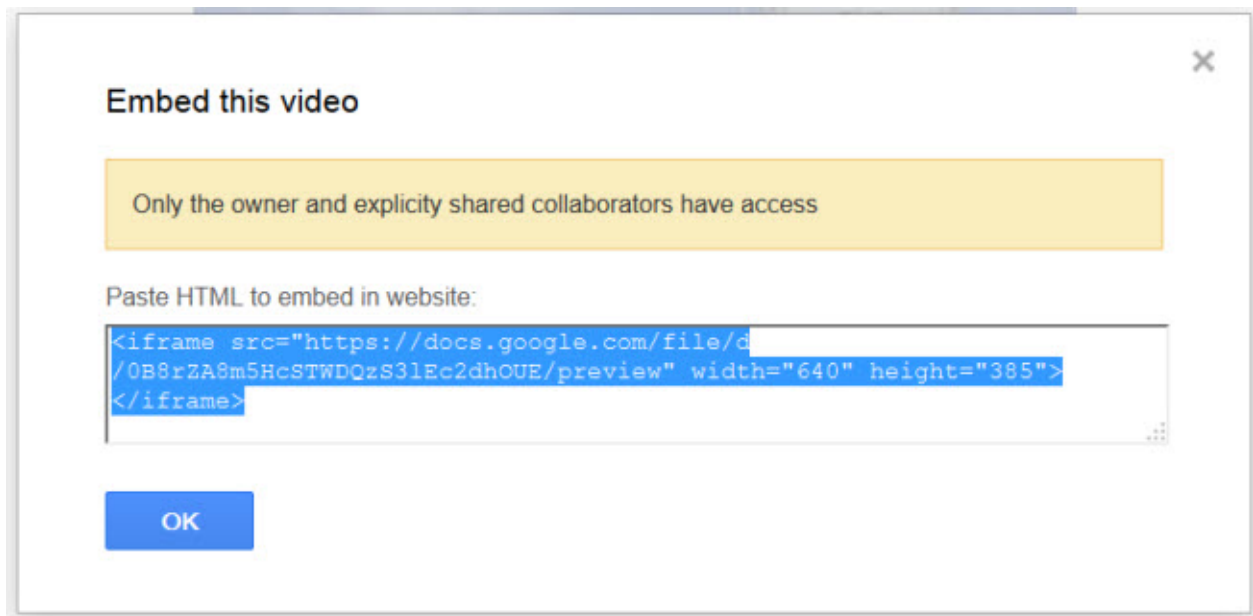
×

Embed this video

Only the owner and explicity shared collaborators have access

Paste HTML to embed in website:

<iframe src="https://docs.google.com/file/d/0B8rZA8m5HcSTWDQzS3lEc2dhOUE/preview" width="640" height="385"></iframe>

OK